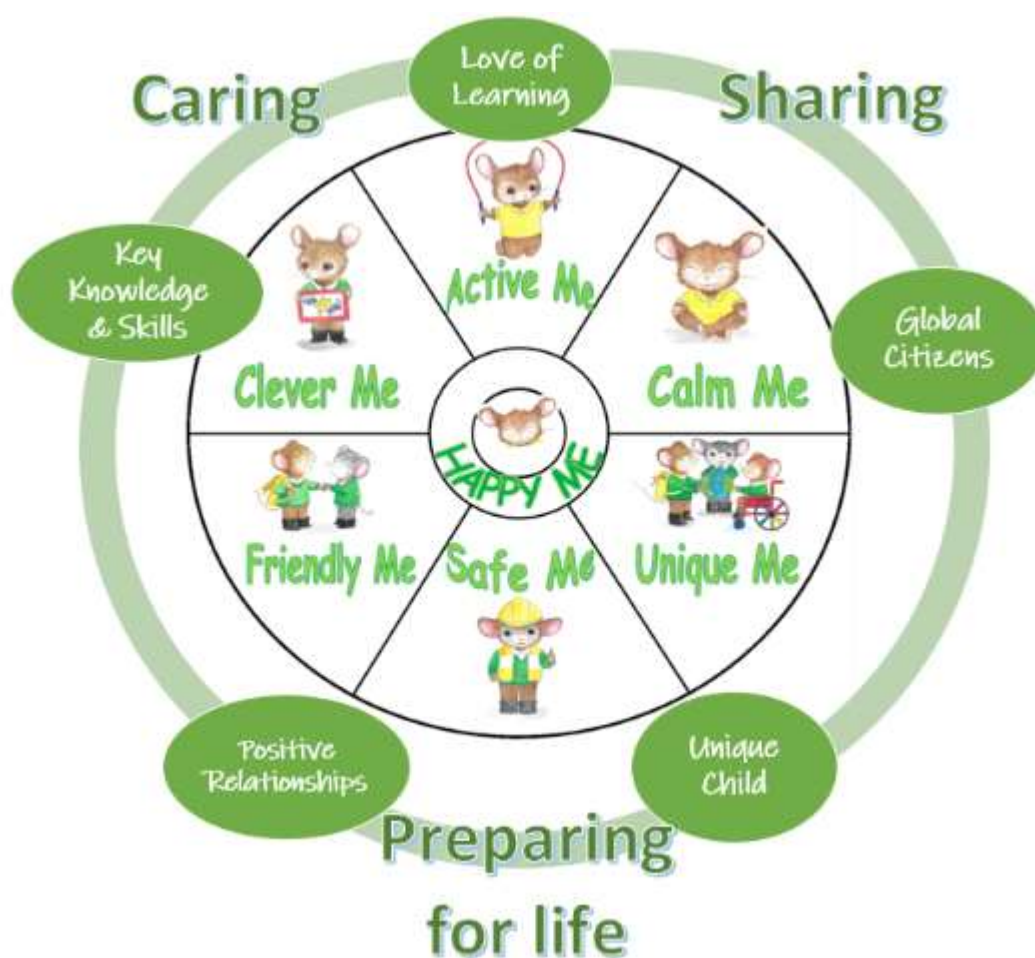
Love of Learning

Caring

Sharing

Key Knowledge & Skills

Active Me

Global Citizens

Clever Me

Calm Me

HAPPY ME

Friendly Me

Safe Me

Unique Me

Positive Relationships

Unique Child

Preparing for life